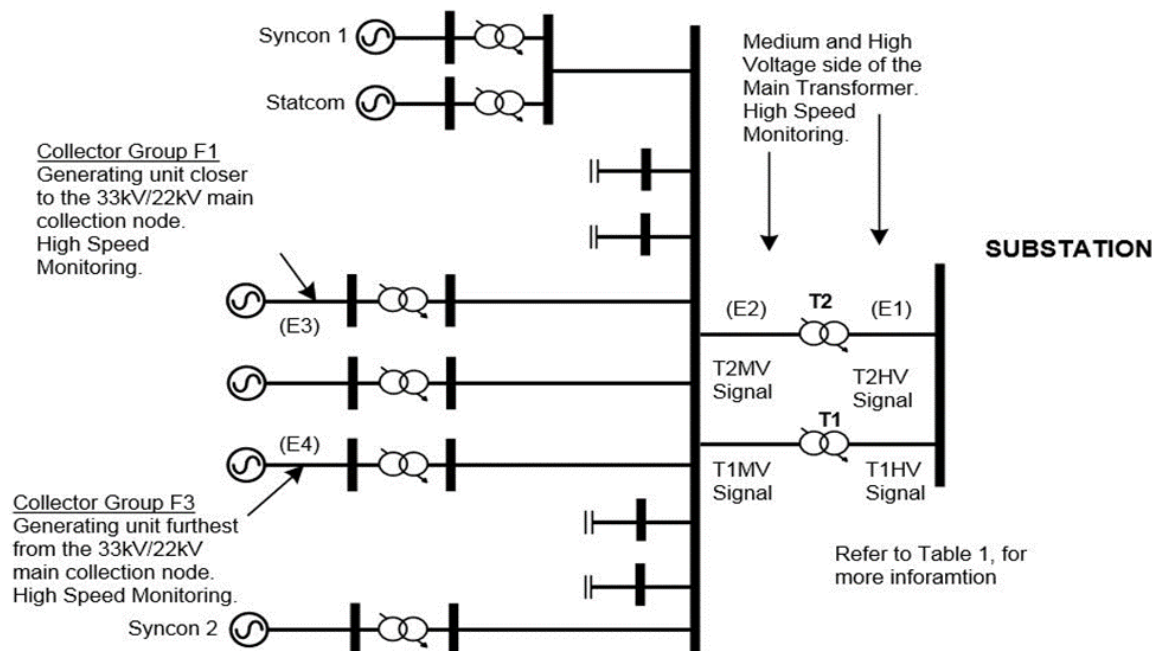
Syncon 1

Statcom

Medium and High Voltage side of the Main Transformer. High Speed Monitoring.

Collector Group F1
Generating unit closer to the 33kV/22kV main collection node. High Speed Monitoring.

SUBSTATION

(E3)

(E2)

T2

(E1)

T2MV Signal

T2HV Signal

T1

(E4)

T1MV Signal

T1HV Signal

Collector Group F3
Generating unit furthest from the 33kV/22kV main collection node. High Speed Monitoring.

Refer to Table 1, for more inforamtion

Syncon 2